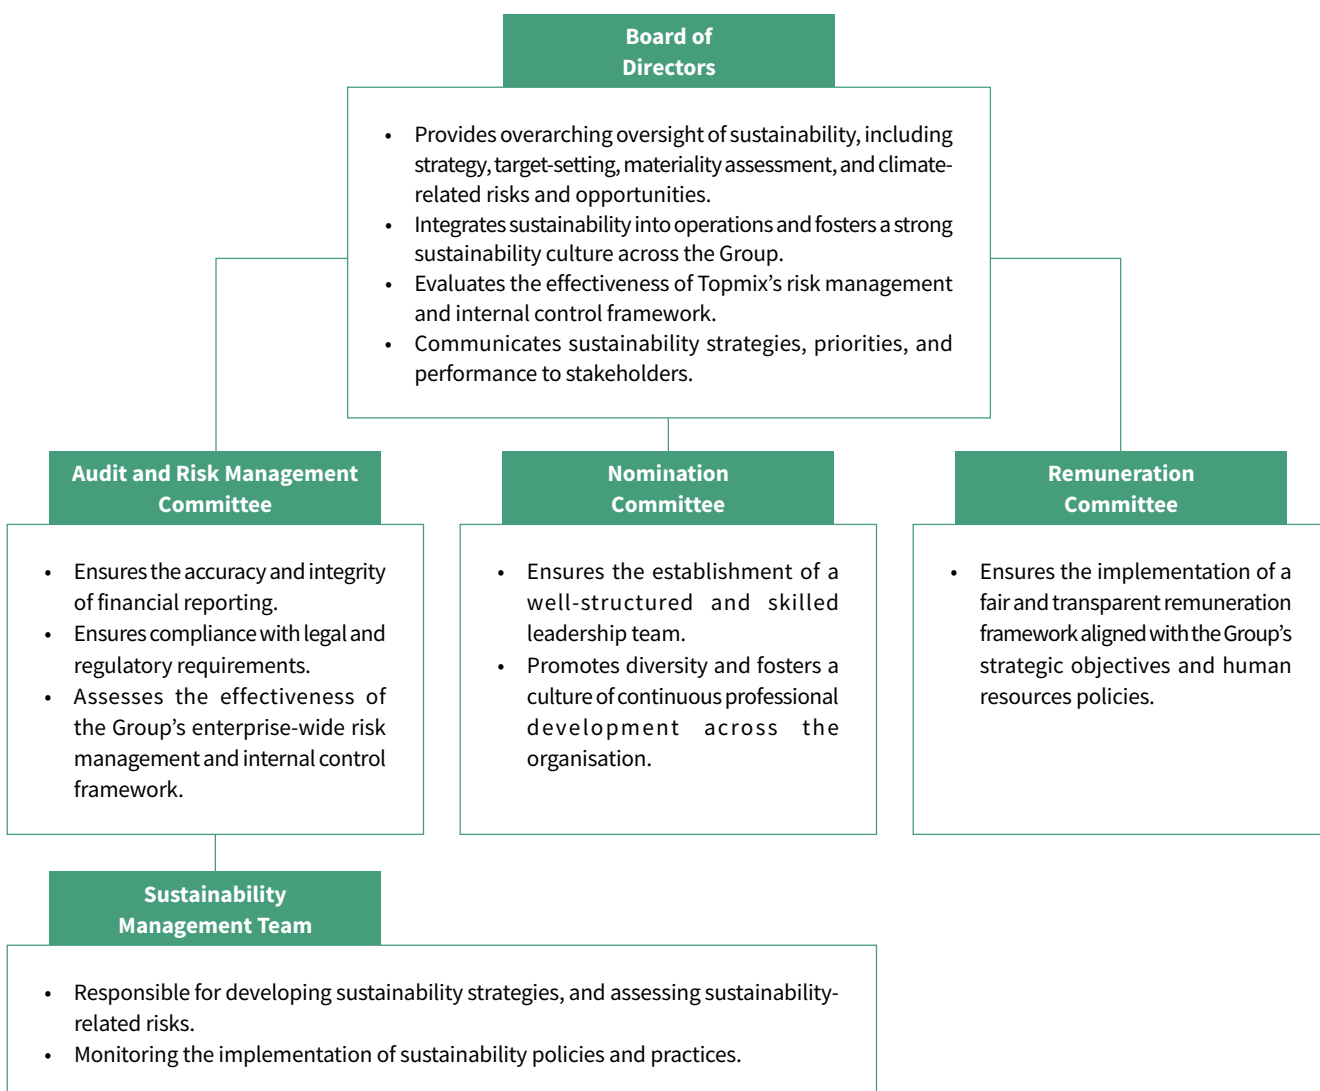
Board of Directors

- Provides overarching oversight of sustainability, including strategy, target-setting, materiality assessment, and climate-related risks and opportunities.
- Integrates sustainability into operations and fosters a strong sustainability culture across the Group.
- Evaluates the effectiveness of Topmix's risk management and internal control framework.
- Communicates sustainability strategies, priorities, and performance to stakeholders.

Audit and Risk Management Committee

- Ensures the accuracy and integrity of financial reporting.
- Ensures compliance with legal and regulatory requirements.
- Assesses the effectiveness of the Group's enterprise-wide risk management and internal control framework.

Nomination Committee

- Ensures the establishment of a well-structured and skilled leadership team.
- Promotes diversity and fosters a culture of continuous professional development across the organisation.

Remuneration Committee

- Ensures the implementation of a fair and transparent remuneration framework aligned with the Group's strategic objectives and human resources policies.

Sustainability Management Team

- Responsible for developing sustainability strategies, and assessing sustainability-related risks.
- Monitoring the implementation of sustainability policies and practices.